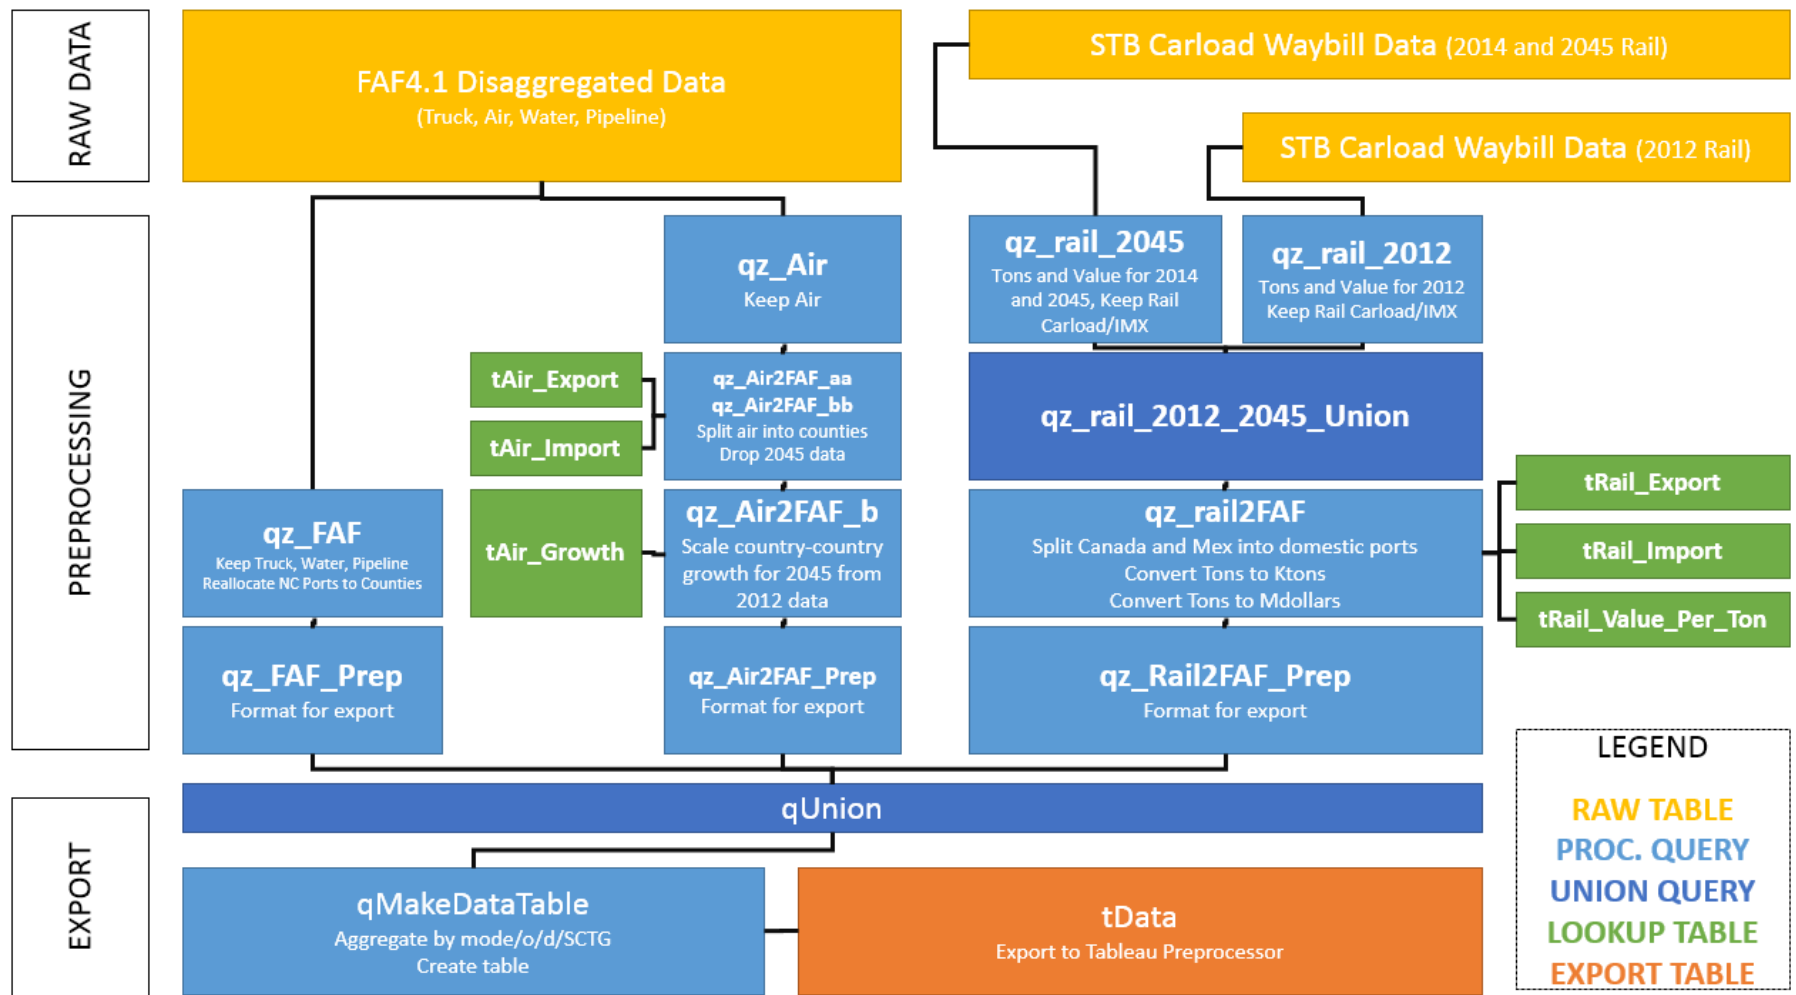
RAW DATA

FAF4.1 Disaggregated Data
(Truck, Air, Water, Pipeline)

STB Carload Waybill Data (2014 and 2045 Rail)

STB Carload Waybill Data (2012 Rail)

PREPROCESSING

qz_Air
Keep Air

qz_rail_2045
Tons and Value for 2014 and 2045, Keep Rail Carload/IMX

qz_rail_2012
Tons and Value for 2012 Keep Rail Carload/IMX

tAir_Export

tAir_Import

qz_Air2FAF_aa
qz_Air2FAF_bb
Split air into counties
Drop 2045 data

qz_rail_2012_2045_Union

tRail_Export

tRail_Import

tRail_Value_Per_Ton

qz_FAF
Keep Truck, Water, Pipeline
Reallocate NC Ports to Counties

tAir_Growth

qz_Air2FAF_b
Scale country-country growth for 2045 from 2012 data

qz_rail2FAF
Split Canada and Mex into domestic ports
Convert Tons to Ktons
Convert Tons to Mdollars

qz_FAF_Prep
Format for export

qz_Air2FAF_Prep
Format for export

qz_Rail2FAF_Prep
Format for export

LEGEND
RAW TABLE
PROC. QUERY
UNION QUERY
LOOKUP TABLE
EXPORT TABLE

EXPORT

qUnion

qMakeDataTable
Aggregate by mode/o/d/SCTG
Create table

tData
Export to Tableau Preprocessor